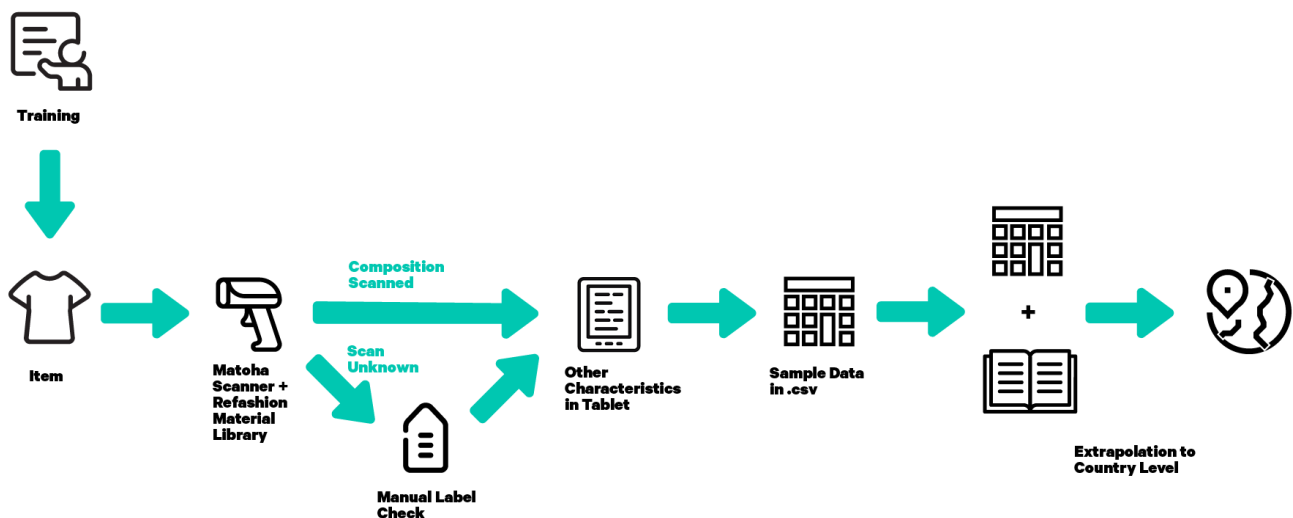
Training

Item

Matoha Scanner + Refashion Material Library

Composition Scanned

Scan Unknown

Manual Label Check

Other Characteristics in Tablet

Sample Data in .csv

+

Extrapolation to Country Level